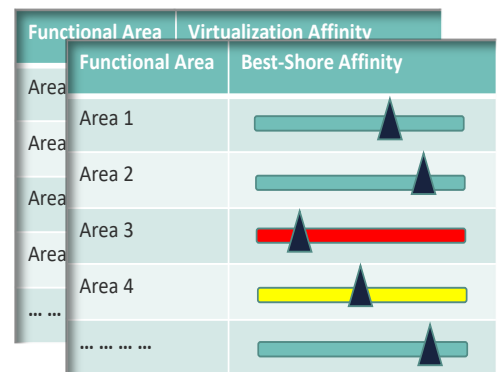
| Functional Area | Virtualization Affinity |
|---|---|
| Area | |
| Area | |
| Area | |
| Area | |
| … … | |

| Functional Area | Best-Shore Affinity |
|---|---|
| Area 1 | |
| Area 2 | |
| Area 3 | |
| Area 4 | |
| … … … … | |